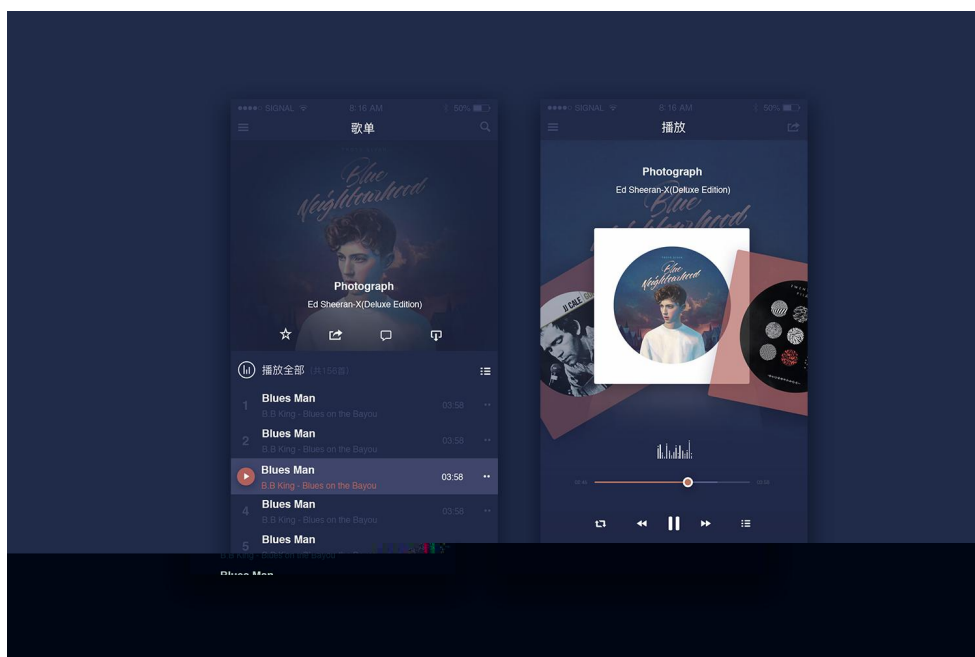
●●●●○ SIGNAL 8:16 AM 50%

歌单

Blue Neighbourhood

Photograph

Ed Sheeran-X(Deluxe Edition)

播放全部 (共156首)

1 Blues Man
B.B King - Blues on the Bayou 03:58

2 Blues Man
B.B King - Blues on the Bayou 03:58

Blues Man
B.B King - Blues on the Bayou 03:58

4 Blues Man
B.B King - Blues on the Bayou 03:58

5 Blues Man

●●●●○ SIGNAL 8:16 AM 50%

播放

Photograph

Ed Sheeran-X(Deluxe Edition)

Blue Neighbourhood

03:40 03:58